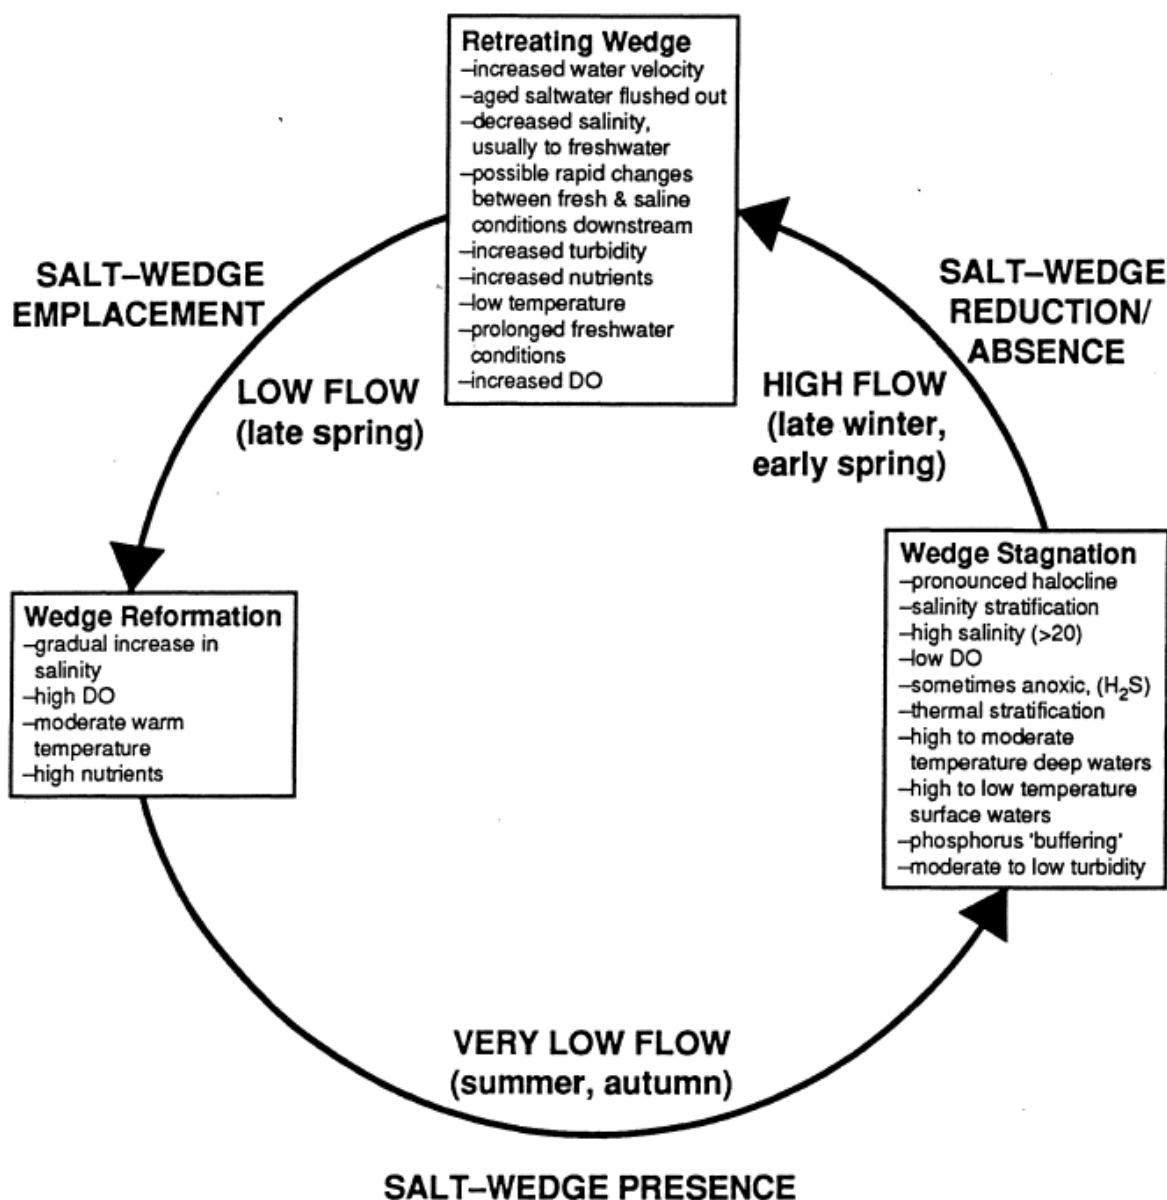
Retreating Wedge
–increased water velocity
–aged saltwater flushed out
–decreased salinity, usually to freshwater
–possible rapid changes between fresh & saline conditions downstream
–increased turbidity
–increased nutrients
–low temperature
–prolonged freshwater conditions
–increased DO

SALT–WEDGE EMPLACEMENT

LOW FLOW (late spring)

SALT–WEDGE REDUCTION/ ABSENCE

HIGH FLOW (late winter, early spring)

Wedge Reformation
–gradual increase in salinity
–high DO
–moderate warm temperature
–high nutrients

Wedge Stagnation
–pronounced halocline
–salinity stratification
–high salinity (>20)
–low DO
–sometimes anoxic, ($H_2S$)
–thermal stratification
–high to moderate temperature deep waters
–high to low temperature surface waters
–phosphorus 'buffering'
–moderate to low turbidity

VERY LOW FLOW (summer, autumn)

SALT–WEDGE PRESENCE